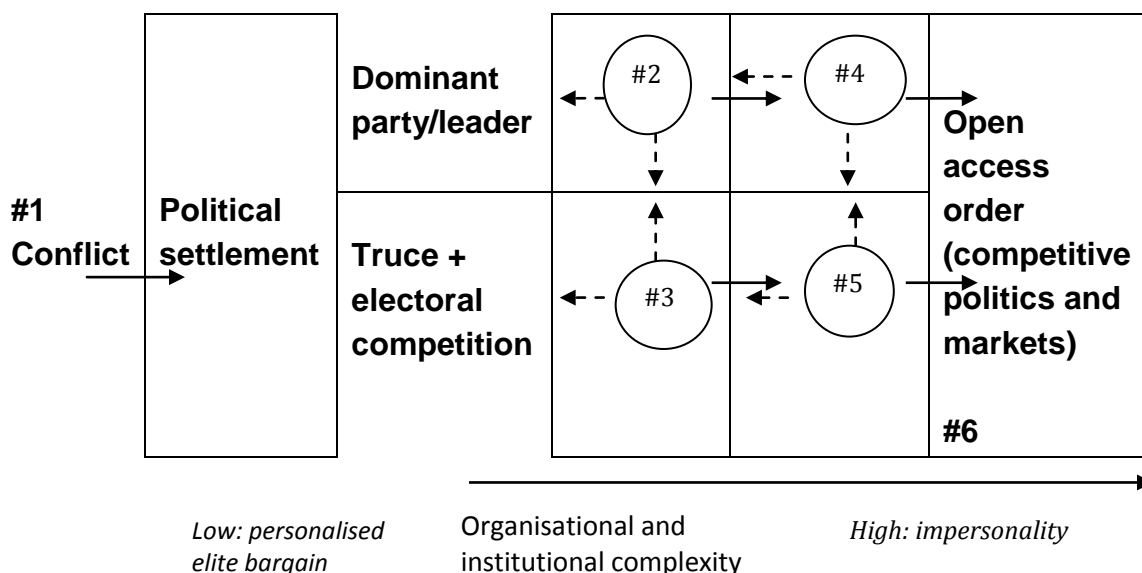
#1 Conflict

Political settlement

Dominant party/leader

#2

#4

Truce + electoral competition

#3

#5

Open access order (competitive politics and markets)

#6

Low: personalised elite bargain

Organisational and institutional complexity

High: impersonality